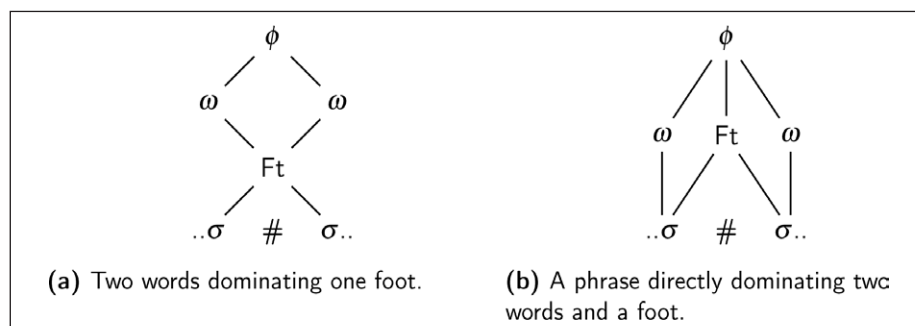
$\phi$

$\omega$ $\omega$

Ft

$..\sigma$ # $\sigma..$

**(a)** Two words dominating one foot.

$\phi$

$\omega$ Ft $\omega$

$..\sigma$ # $\sigma..$

**(b)** A phrase directly dominating twc words and a foot.